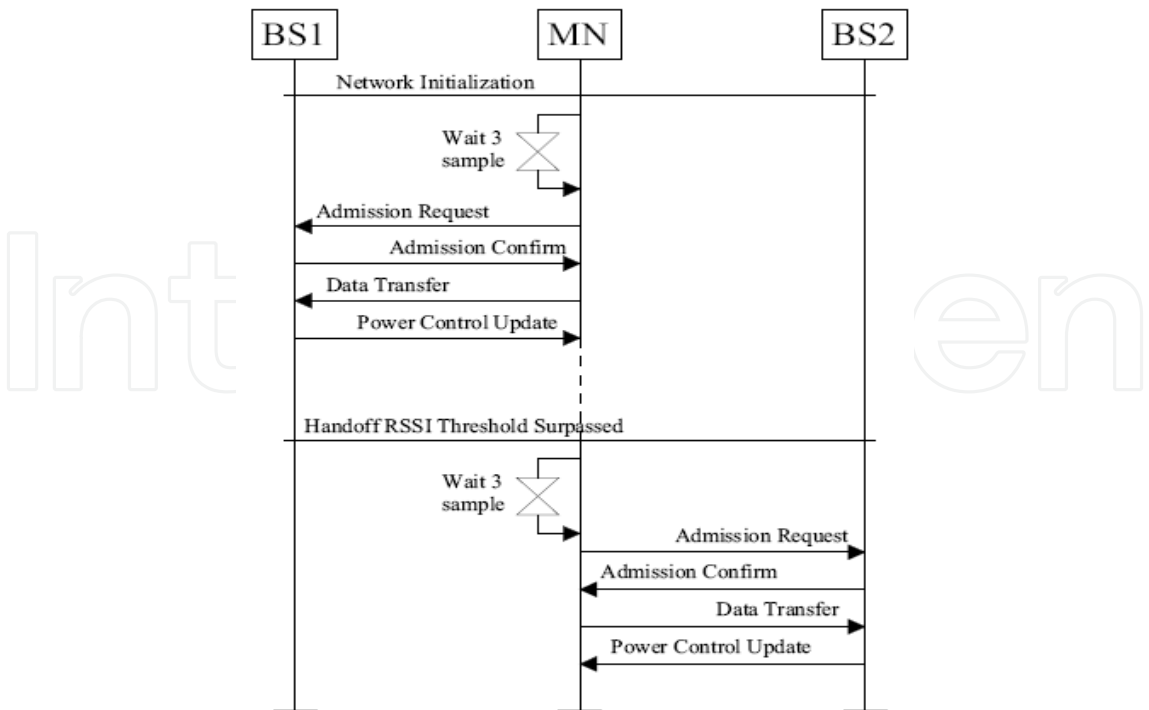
BS1
MN
BS2
Network Initialization
Wait 3 sample
Admission Request
Admission Confirm
Data Transfer
Power Control Update
Handoff RSSI Threshold Surpassed
Wait 3 sample
Admission Request
Admission Confirm
Data Transfer
Power Control Update